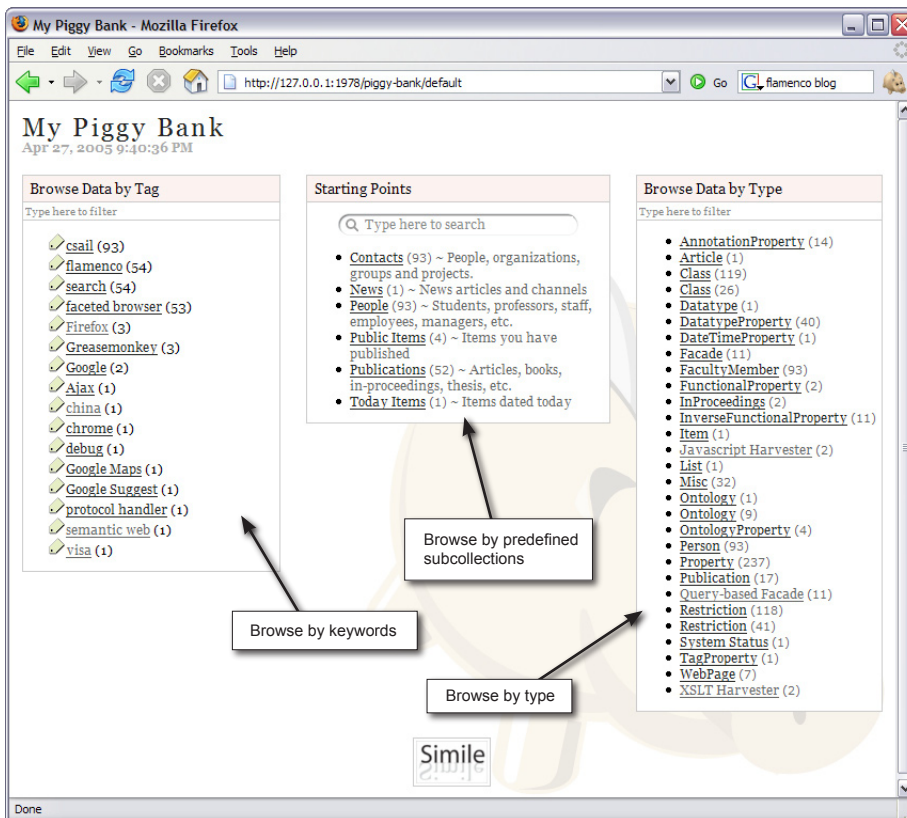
My Piggy Bank - Mozilla Firefox

File Edit View Go Bookmarks Tools Help

http://127.0.0.1:1978/piggy-bank/default

Go

flamenco blog

My Piggy Bank
Apr 27, 2005 9:40:36 PM

Browse Data by Tag
Type here to filter

csail (93)
flamenco (54)
search (54)
faceted browser (53)
Firefox (3)
Greasemonkey (3)
Google (2)
Ajax (1)
china (1)
chrome (1)
debug (1)
Google Maps (1)
Google Suggest (1)
protocol handler (1)
semantic web (1)
visa (1)

Starting Points
Type here to search

- Contacts (93) ~ People, organizations, groups and projects.
- News (1) ~ News articles and channels
- People (93) ~ Students, professors, staff, employees, managers, etc.
- Public Items (4) ~ Items you have published
- Publications (52) ~ Articles, books, in-proceedings, thesis, etc.
- Today Items (1) ~ Items dated today

Browse Data by Type
Type here to filter

- AnnotationProperty (14)
- Article (1)
- Class (119)
- Class (26)
- Datatype (1)
- DatatypeProperty (40)
- DateTimeProperty (1)
- Facade (11)
- FacultyMember (93)
- FunctionalProperty (2)
- InProceedings (2)
- InverseFunctionalProperty (11)
- Item (1)
- Javascript Harvester (2)
- List (1)
- Misc (32)
- Ontology (1)
- Ontology (9)
- OntologyProperty (4)
- Person (93)
- Property (237)
- Publication (17)
- Query-based Facade (11)
- Restriction (118)
- Restriction (41)
- System Status (1)
- TagProperty (1)
- WebPage (7)
- XSLT Harvester (2)

Browse by predefined subcollections

Browse by keywords

Browse by type

Simile

Done